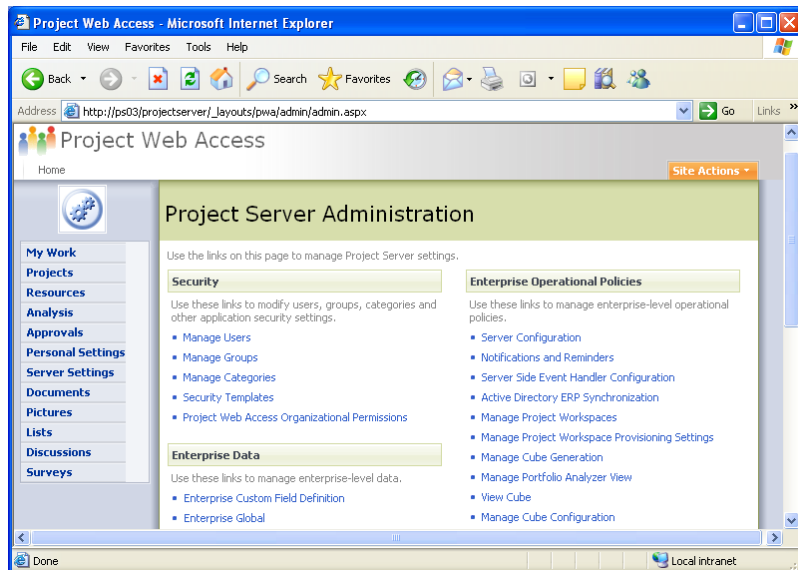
Project Web Access - Microsoft Internet Explorer

File Edit View Favorites Tools Help

Back Search Favorites

Address http://ps03/projectserver/_layouts/pwa/admin/admin.aspx Go Links

Project Web Access

Home

Site Actions

Project Server Administration

Use the links on this page to manage Project Server settings.

My Work
Projects
Resources
Analysis
Approvals
Personal Settings
Server Settings
Documents
Pictures
Lists
Discussions
Surveys

Security

Use these links to modify users, groups, categories and other application security settings.

- Manage Users
- Manage Groups
- Manage Categories
- Security Templates
- Project Web Access Organizational Permissions

Enterprise Data

Use these links to manage enterprise-level data.

- Enterprise Custom Field Definition
- Enterprise Global

Enterprise Operational Policies

Use these links to manage enterprise-level operational policies.

- Server Configuration
- Notifications and Reminders
- Server Side Event Handler Configuration
- Active Directory ERP Synchronization
- Manage Project Workspaces
- Manage Project Workspace Provisioning Settings
- Manage Cube Generation
- Manage Portfolio Analyzer View
- View Cube
- Manage Cube Configuration

Done

Local intranet